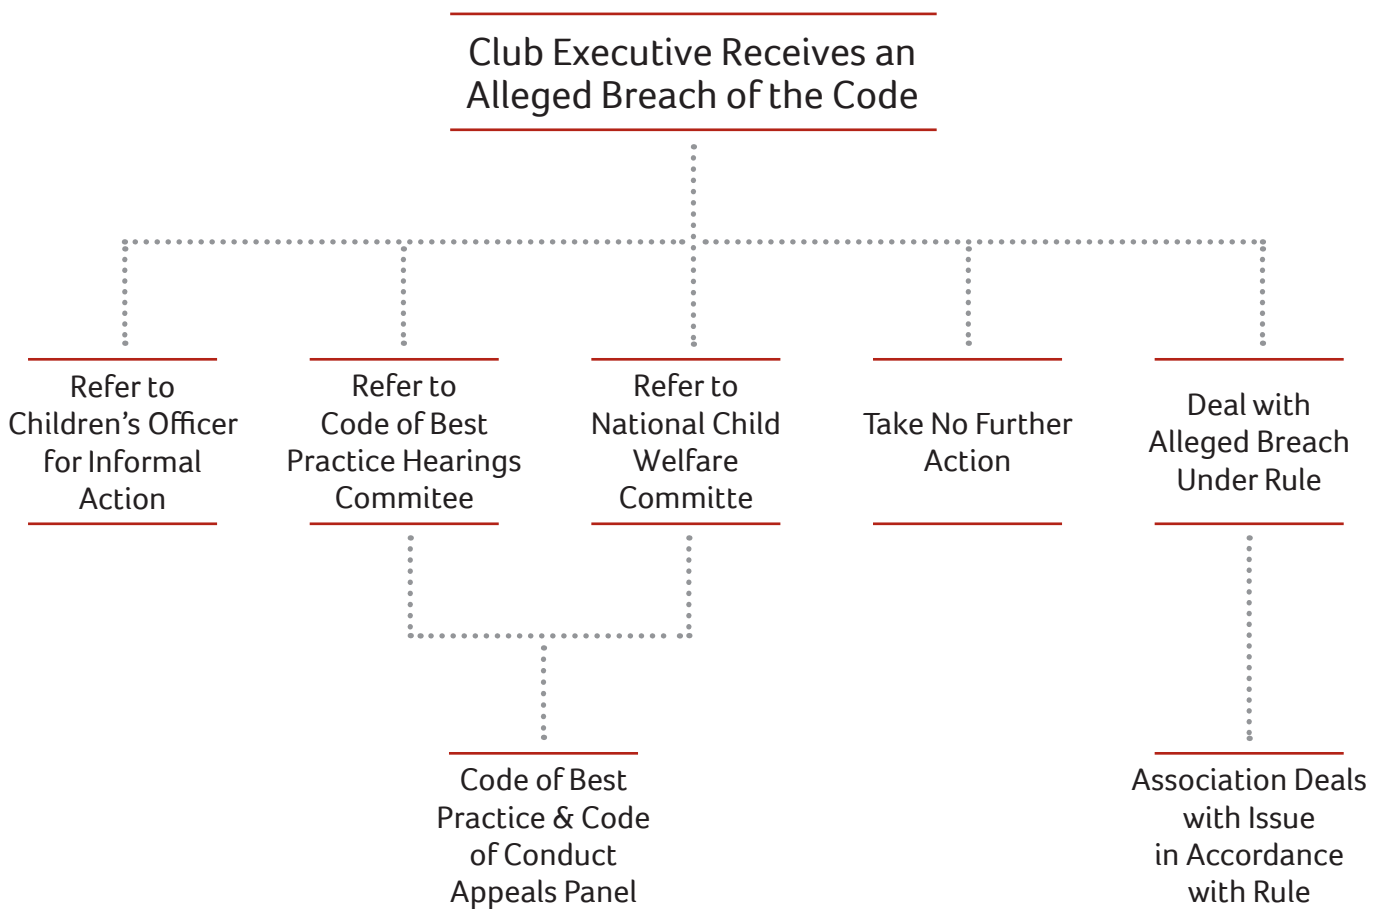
Club Executive Receives an Alleged Breach of the Code

Refer to Children’s Officer for Informal Action

Refer to Code of Best Practice Hearings Commitee

Refer to National Child Welfare Committe

Take No Further Action

Deal with Alleged Breach Under Rule

Code of Best Practice & Code of Conduct Appeals Panel

Association Deals with Issue in Accordance with Rule